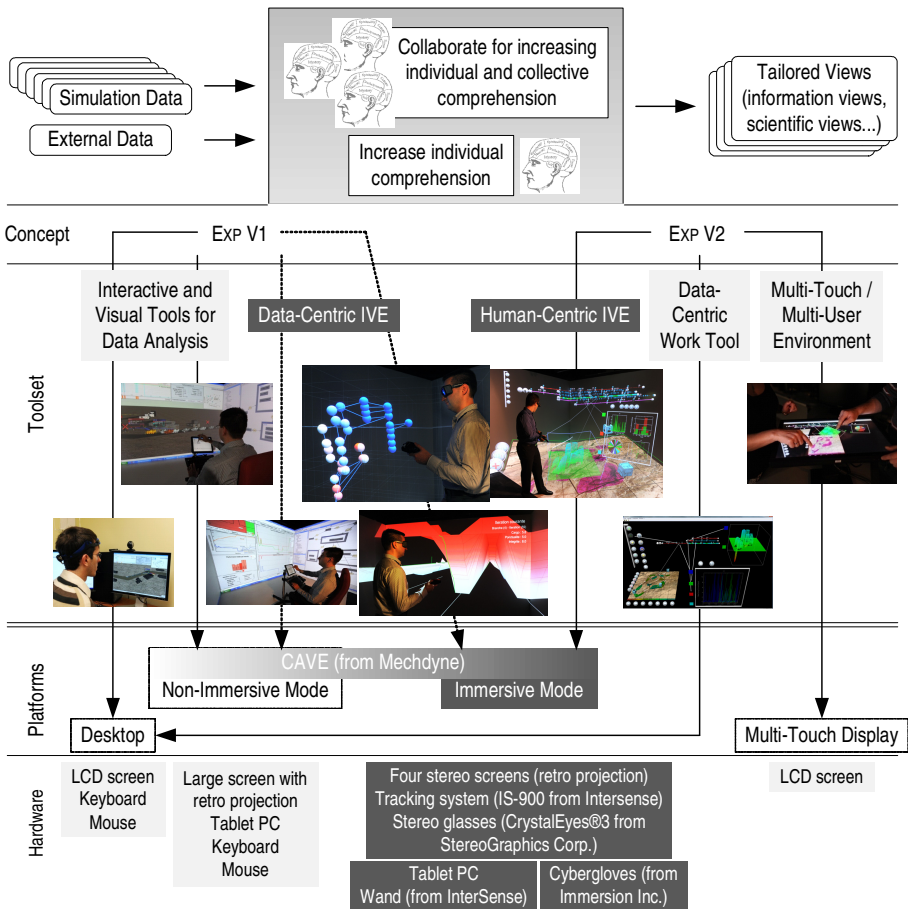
Simulation Data

External Data

Collaborate for increasing individual and collective comprehension

Increase individual comprehension

Tailored Views (information views, scientific views...)

Concept

EXP V1

EXP V2

Interactive and Visual Tools for Data Analysis

Data-Centric IVE

Human-Centric IVE

Data-Centric Work Tool

Multi-Touch / Multi-User Environment

Toolset

Platforms

CAVE (from Mechdyne)

Non-Immersive Mode

Immersive Mode

Desktop

Multi-Touch Display

Hardware

LCD screen
Keyboard
Mouse

Large screen with retro projection
Tablet PC
Keyboard
Mouse

Four stereo screens (retro projection)
Tracking system (IS-900 from Intersense)
Stereo glasses (CrystalEyes®3 from StereoGraphics Corp.)

Tablet PC
Wand (from InterSense)

Cybergloves (from Immersion Inc.)

LCD screen